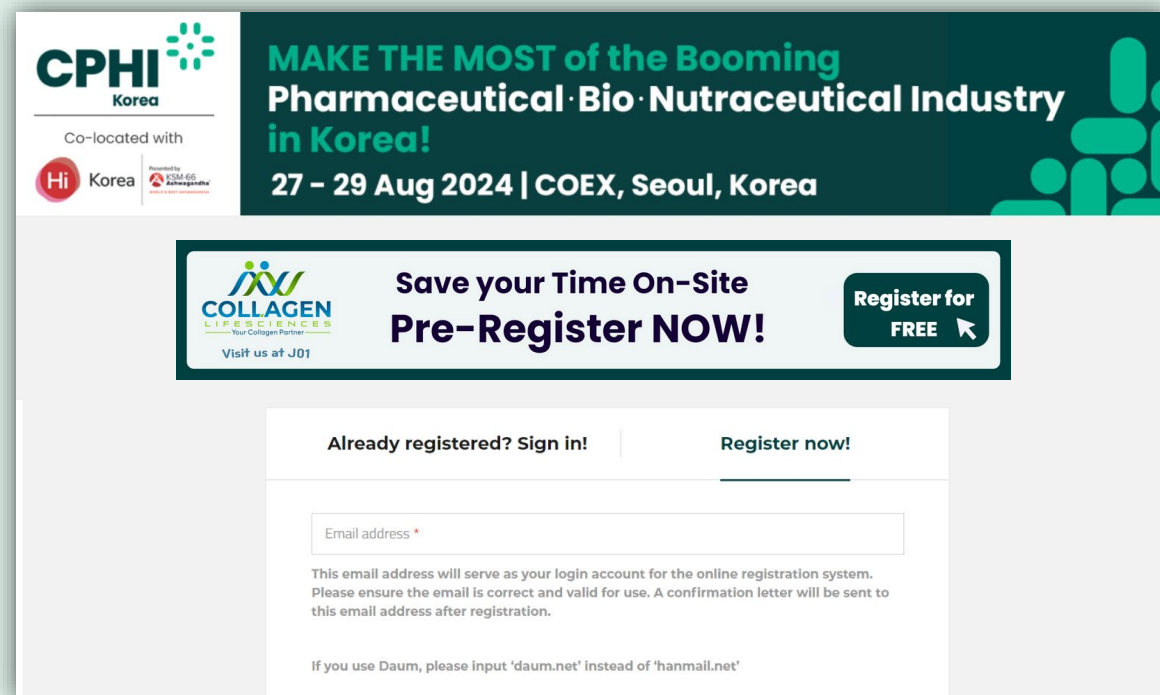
CPHI
Korea
Co-located with
Hi Korea
Presented by KSM-66 Ashwagandha
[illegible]

MAKE THE MOST of the Booming
Pharmaceutical·Bio·Nutraceutical Industry
in Korea!
27 - 29 Aug 2024 | COEX, Seoul, Korea

COLLAGEN
LIFESCIENCES
Your Collagen Partner
Visit us at J01

Save your Time On-Site
Pre-Register NOW!

Register for FREE

Already registered? Sign in!

Register now!

Email address *

This email address will serve as your login account for the online registration system. Please ensure the email is correct and valid for use. A confirmation letter will be sent to this email address after registration.

If you use Daum, please input 'daum.net' instead of 'hanmail.net'